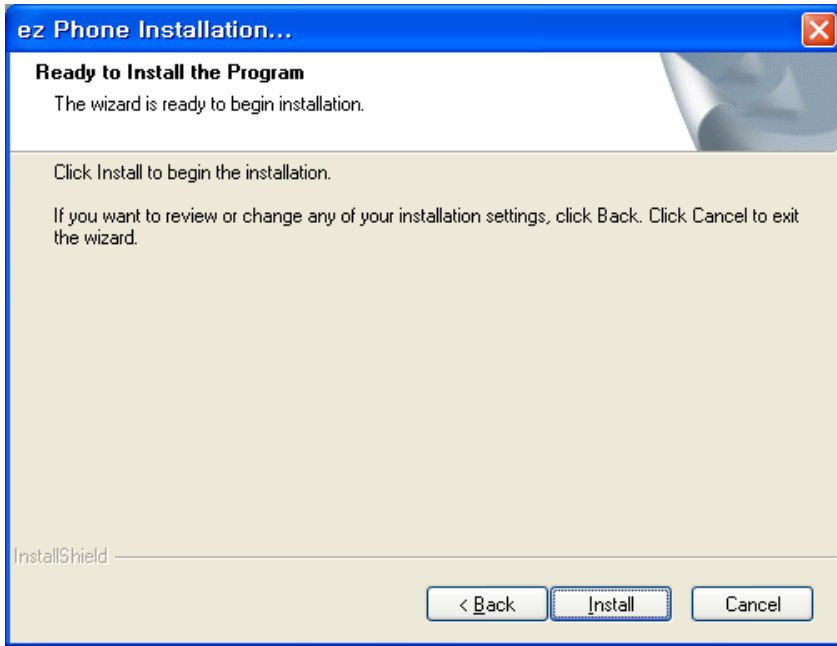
ez Phone Installation...

Ready to Install the Program

The wizard is ready to begin installation.

Click Install to begin the installation.

If you want to review or change any of your installation settings, click Back. Click Cancel to exit the wizard.

InstallShield

< Back

Install

Cancel